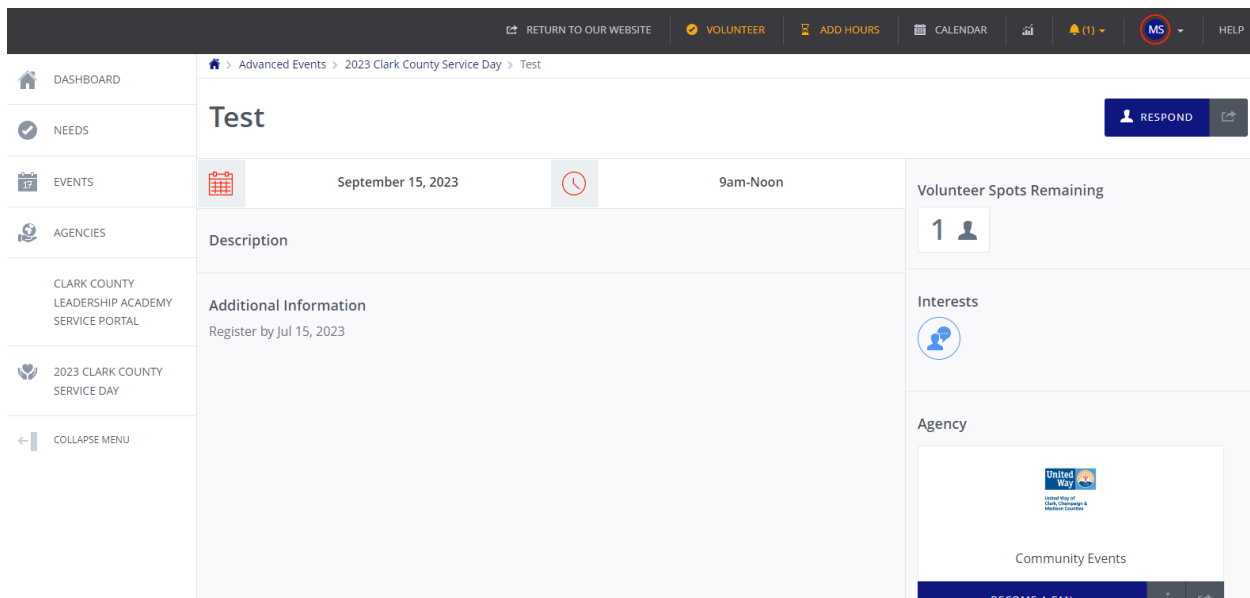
RETURN TO OUR WEBSITE VOLUNTEER ADD HOURS CALENDAR (1) MS HELP

DASHBOARD
NEEDS
EVENTS
AGENCIES
CLARK COUNTY LEADERSHIP ACADEMY SERVICE PORTAL
2023 CLARK COUNTY SERVICE DAY
COLLAPSE MENU

Advanced Events > 2023 Clark County Service Day > Test

Test

RESPOND

September 15, 2023

9am-Noon

Description

Additional Information
Register by Jul 15, 2023

Volunteer Spots Remaining
1

Interests

Agency

United Way
United Way of Clark, Champaign & Madison Counties

Community Events

BECOME A FAN